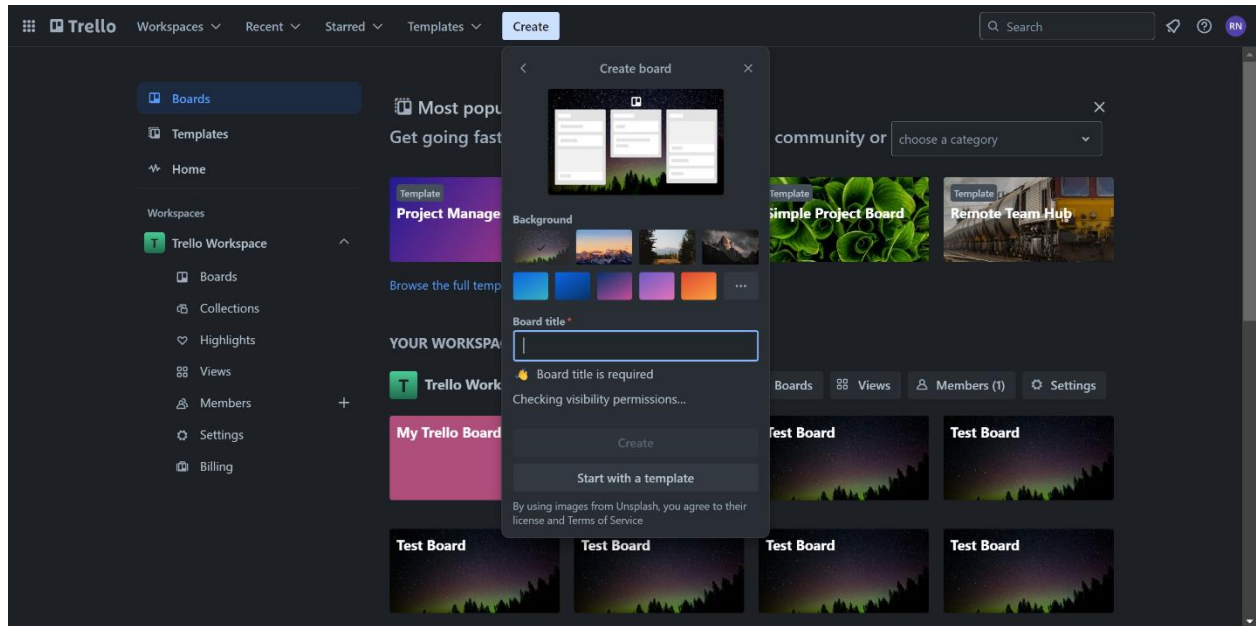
Trello Workspaces Recent Starred Templates Create
Search
RN

Boards
Templates
Home

Workspaces
T Trello Workspace
Boards
Collections
Highlights
Views
Members +
Settings
Billing

Most popu
Get going fast

Create board

Background

Board title *
Board title is required
Checking visibility permissions...

Create
Start with a template

By using images from Unsplash, you agree to their license and Terms of Service

community or choose a category

Template
Project Manage
Template
Simple Project Board
Template
Remote Team Hub

Browse the full temp

YOUR WORKSPA
T Trello Work
Boards Views Members (1) Settings

My Trello Board
Test Board
Test Board

Test Board
Test Board
Test Board
Test Board